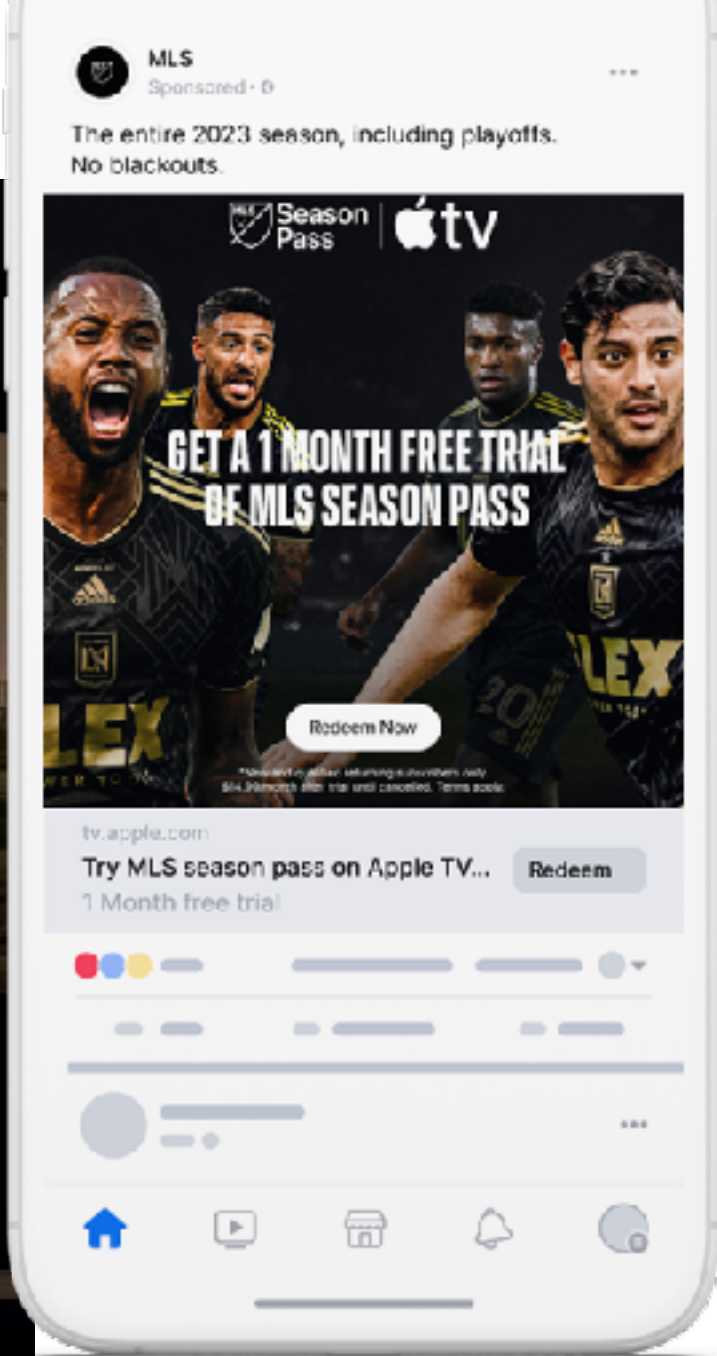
MLS
Sponsored · 

The entire 2023 season, including playoffs. No blackouts.

Season Pass | tv

GET A 1 MONTH FREE TRIAL OF MLS SEASON PASS

LEX

LEX

Redeem Now

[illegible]
$14.99/month after trial until cancelled. Terms apply.

tv.apple.com
Try MLS season pass on Apple TV...
1 Month free trial
Redeem